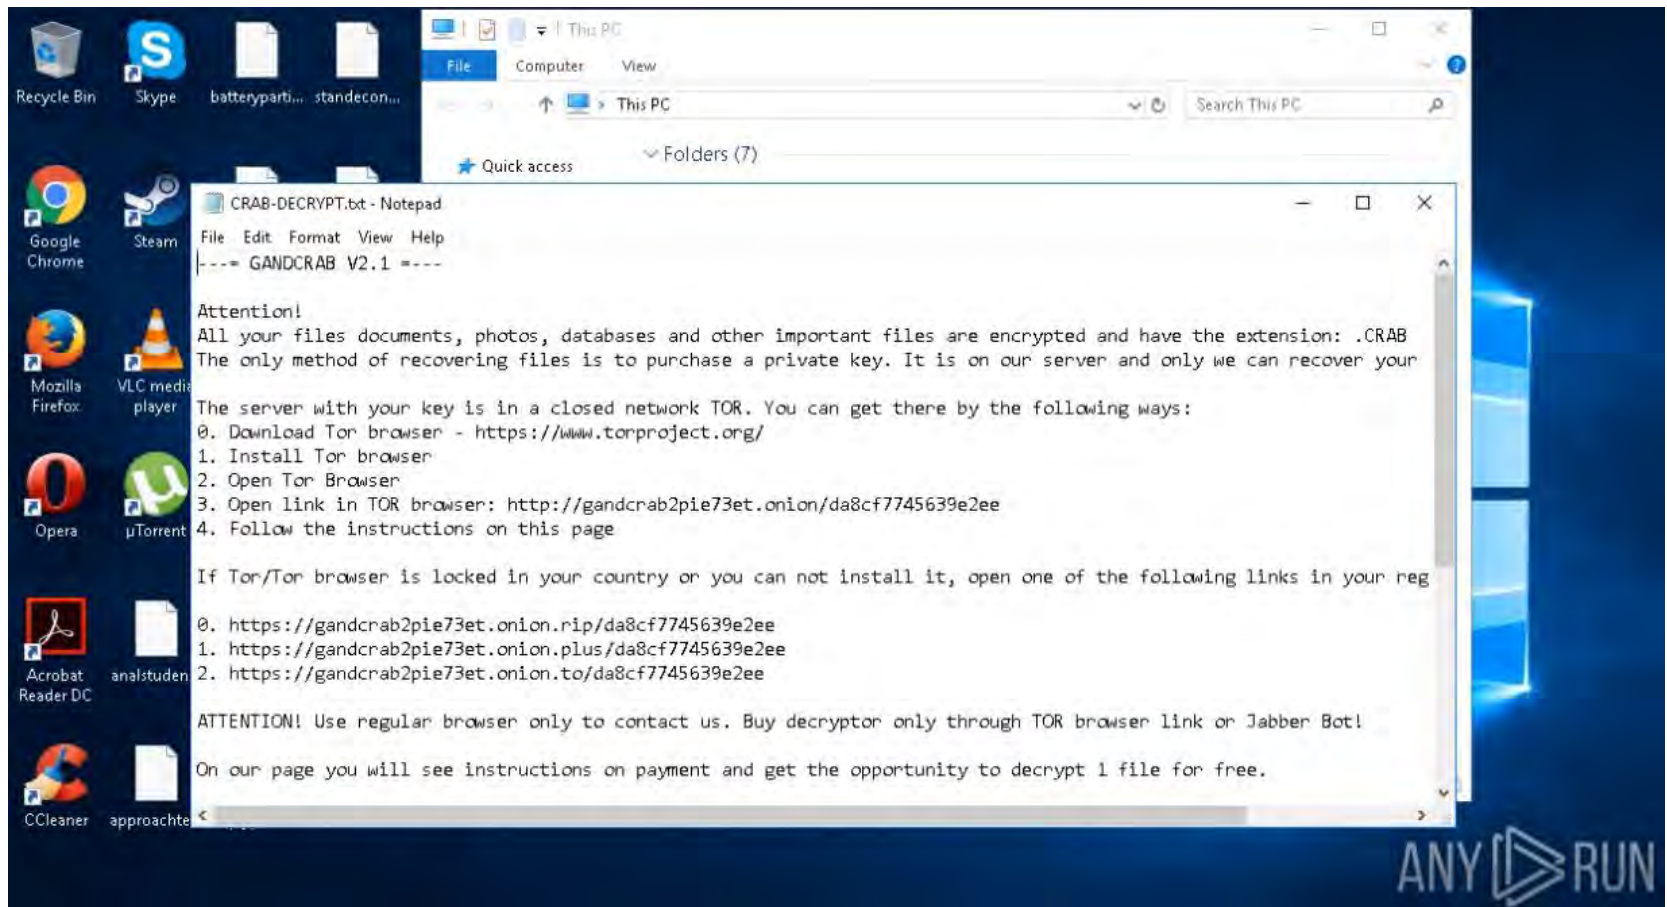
Recycle Bin
Skype
batteryparti...
standecon...

This PC
File
Computer
View
This PC
Search This PC
Quick access
Folders (7)

Google Chrome
Steam
Mozilla Firefox
VLC media player
Opera
µTorrent
Acrobat Reader DC
analstuden
CCleaner
approachte

CRAB-DECRYPT.txt - Notepad
File Edit Format View Help
---= GANDCRAB V2.1 =---

Attention!
All your files documents, photos, databases and other important files are encrypted and have the extension: .CRAB
The only method of recovering files is to purchase a private key. It is on our server and only we can recover your

The server with your key is in a closed network TOR. You can get there by the following ways:
0. Download Tor browser - https://www.torproject.org/
1. Install Tor browser
2. Open Tor Browser
3. Open link in TOR browser: http://gandcrab2pie73et.onion/da8cf7745639e2ee
4. Follow the instructions on this page

If Tor/Tor browser is locked in your country or you can not install it, open one of the following links in your reg

0. https://gandcrab2pie73et.onion.rip/da8cf7745639e2ee
1. https://gandcrab2pie73et.onion.plus/da8cf7745639e2ee
2. https://gandcrab2pie73et.onion.to/da8cf7745639e2ee

ATTENTION! Use regular browser only to contact us. Buy decryptor only through TOR browser link or Jabber Bot!

On our page you will see instructions on payment and get the opportunity to decrypt 1 file for free.

ANY RUN